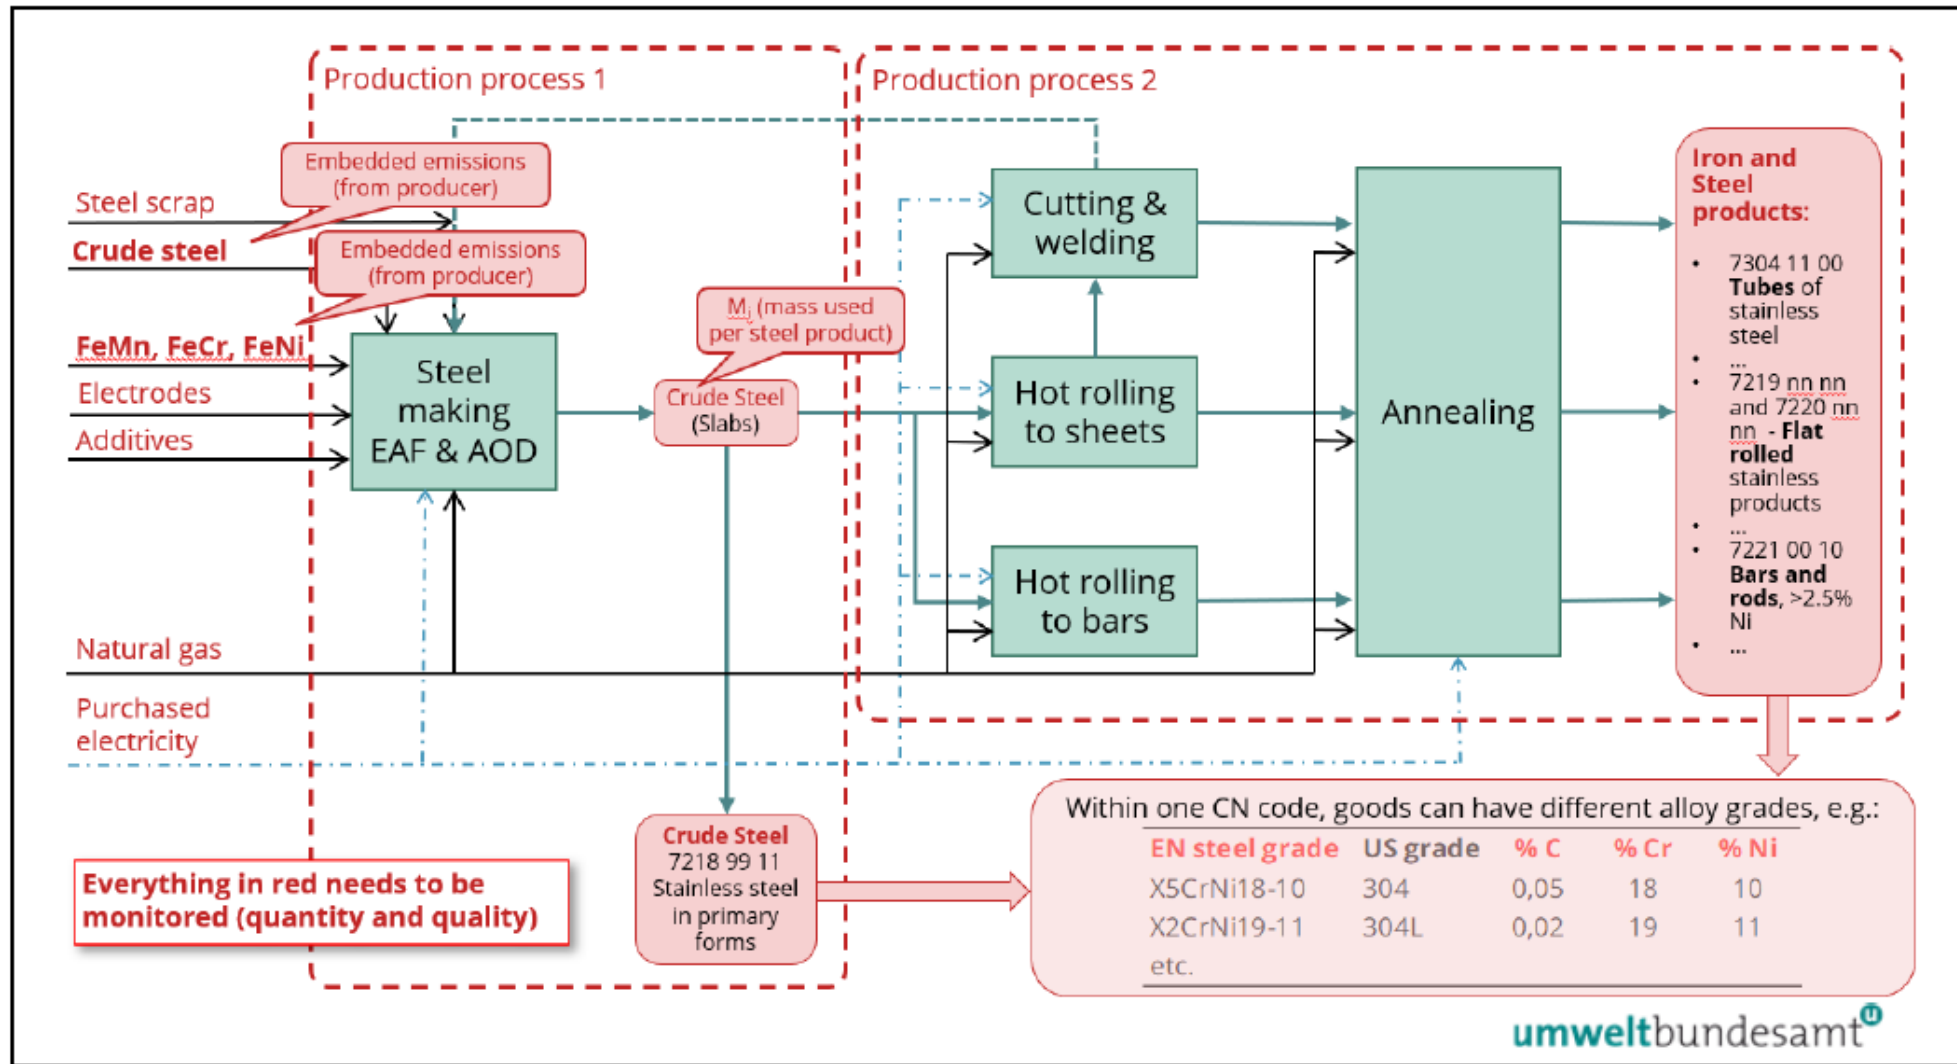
Production process 1

Production process 2

Embedded emissions (from producer)

Steel scrap

Crude steel

Embedded emissions (from producer)

FeMn, FeCr, FeNi

Electrodes

Additives

Steel making EAF & AOD

$M_j$ (mass used per steel product)

Crude Steel (Slabs)

Cutting & welding

Hot rolling to sheets

Hot rolling to bars

Annealing

Iron and Steel products:

- 7304 11 00 **Tubes** of stainless steel
- ...
- 7219 nn nn and 7220 nn nn - **Flat rolled** stainless products
- ...
- 7221 00 10 **Bars and rods**, >2.5% Ni
- ...

Natural gas

Purchased electricity

Crude Steel 7218 99 11 Stainless steel in primary forms

Everything in red needs to be monitored (quantity and quality)

Within one CN code, goods can have different alloy grades, e.g.:

| EN steel grade | US grade | % C | % Cr | % Ni |
|---|---|---|---|---|
| X5CrNi18-10 | 304 | 0,05 | 18 | 10 |
| X2CrNi19-11 | 304L | 0,02 | 19 | 11 |

etc.

umweltbundesamt